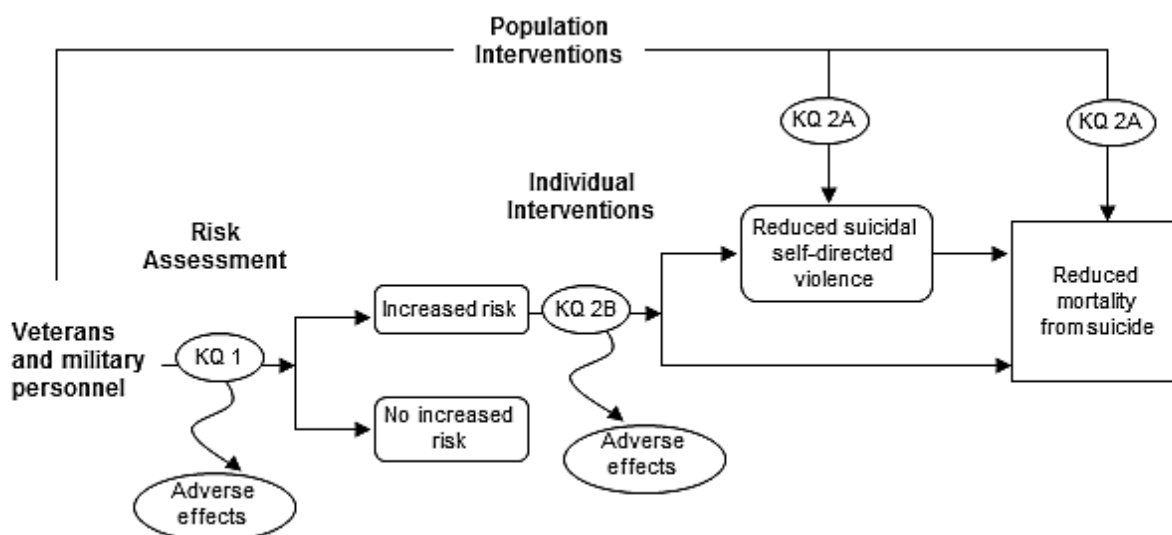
Population Interventions

KQ 2A

KQ 2A

Individual Interventions

Risk Assessment

Reduced suicidal self-directed violence

Reduced mortality from suicide

Veterans and military personnel

KQ 1

Increased risk

KQ 2B

No increased risk

Adverse effects

Adverse effects